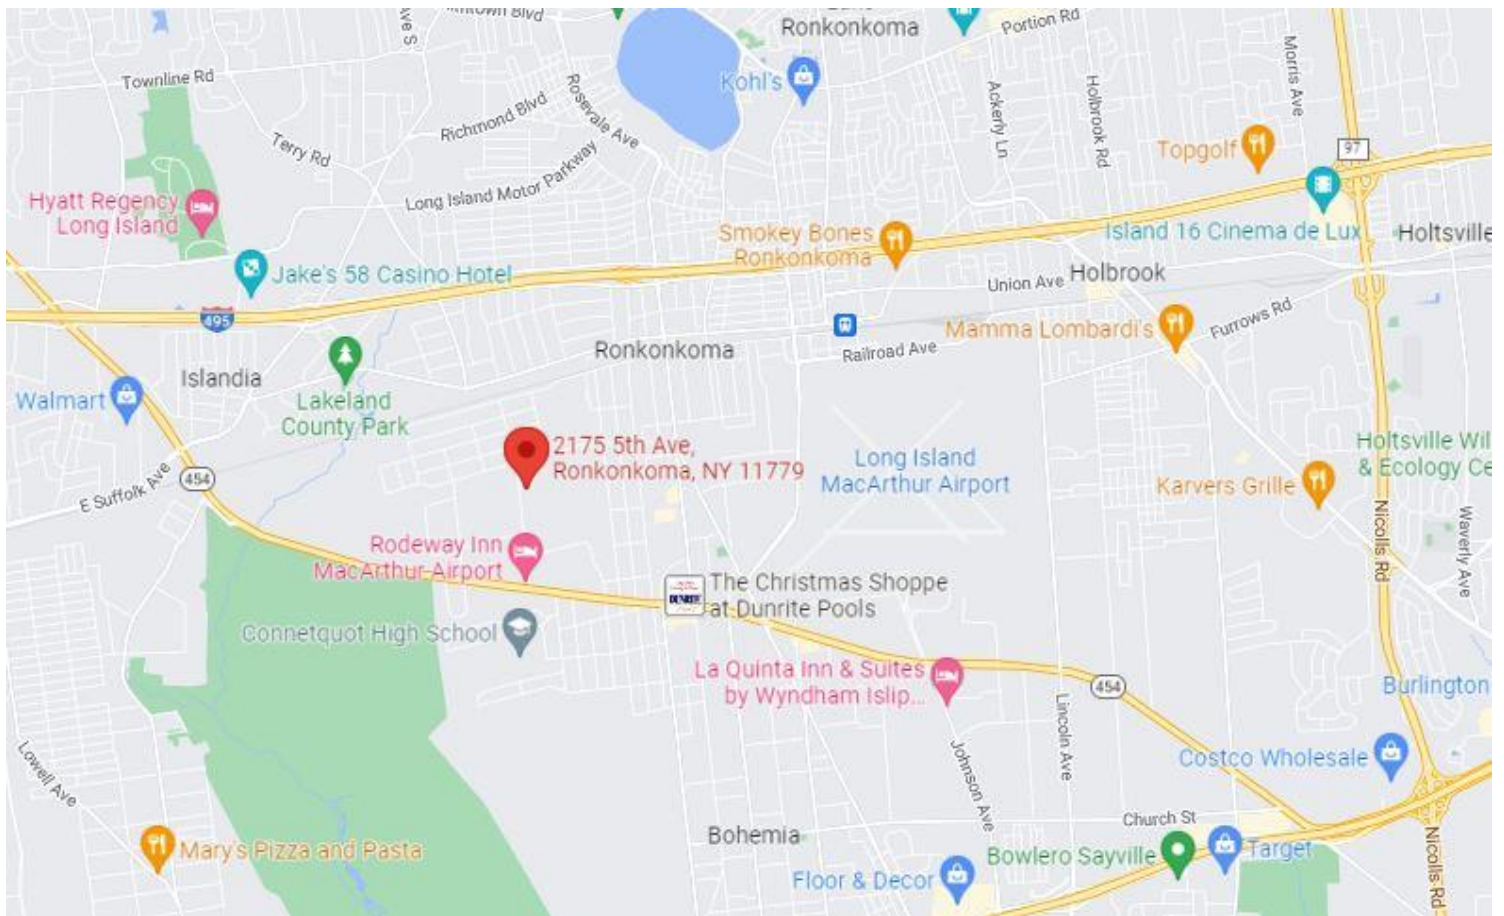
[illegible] Blvd
Ave S
Ronkonkoma
Portion Rd
Townline Rd
Kohl's
Richmond Blvd
Rosevale Ave
Terry Rd
Ackerly Ln
Holbrook Rd
Morris Ave
Long Island Motor Parkway
Topgolf
97
Hyatt Regency Long Island
Smokey Bones Ronkonkoma
Island 16 Cinema de Lux
Holtsville
Jake's 58 Casino Hotel
Union Ave
Holbrook
495
Mamma Lombardi's
Furrows Rd
Railroad Ave
Ronkonkoma
Islandia
Walmart
Lakeland County Park
2175 5th Ave, Ronkonkoma, NY 11779
Long Island MacArthur Airport
Holtsville Wil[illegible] & Ecology Ce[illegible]
E Suffolk Ave
454
Karvers Grille
Nicolls Rd
Waverly Ave
Rodeway Inn MacArthur Airport
The Christmas Shoppe at Dunrite Pools
DUNRITE
Connetquot High School
La Quinta Inn & Suites by Wyndham Islip...
454
Burlington
Johnson Ave
Lincoln Ave
Costco Wholesale
Lowell Ave
Church St
Bohemia
Bowlero Sayville
Target
Mary's Pizza and Pasta
Floor & Decor
Nicolls Rd